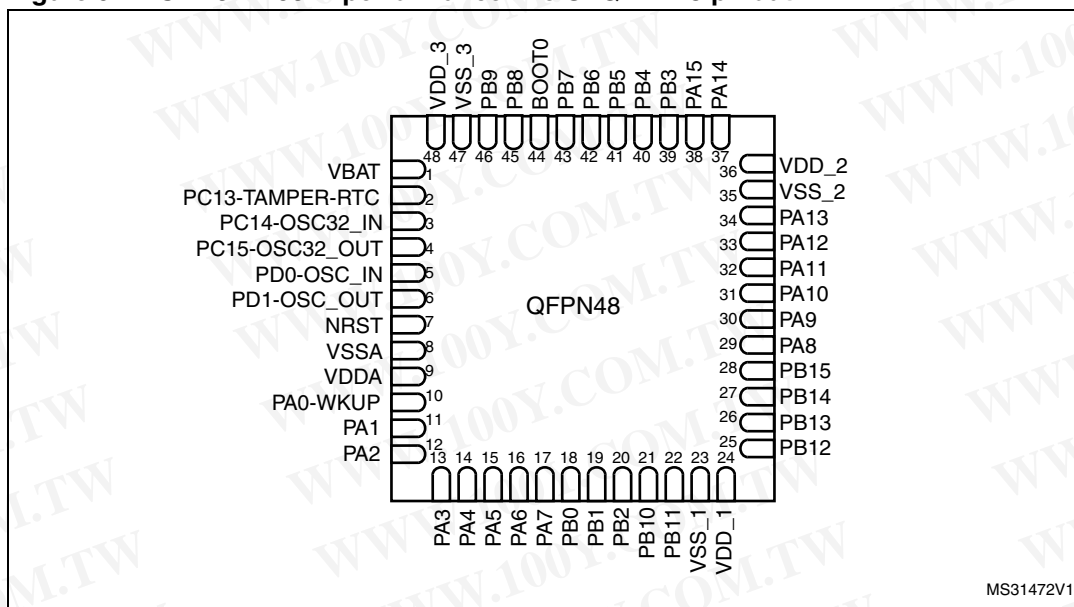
VDD_3 VSS_3 PB9 PB8 BOOT0 PB7 PB6 PB5 PB4 PB3 PA15 PA14

48 47 46 45 44 43 42 41 40 39 38 37

VBAT 1
PC13-TAMPER-RTC 2
PC14-OSC32_IN 3
PC15-OSC32_OUT 4
PD0-OSC_IN 5
PD1-OSC_OUT 6
NRST 7
VSSA 8
VDDA 9
PA0-WKUP 10
PA1 11
PA2 12

36 VDD_2
35 VSS_2
34 PA13
33 PA12
32 PA11
31 PA10
30 PA9
29 PA8
28 PB15
27 PB14
26 PB13
25 PB12

QFPN48

13 14 15 16 17 18 19 20 21 22 23 24

PA3 PA4 PA5 PA6 PA7 PB0 PB1 PB2 PB10 PB11 VSS_1 VDD_1

MS31472V1

WWW.100Y.COM.TW